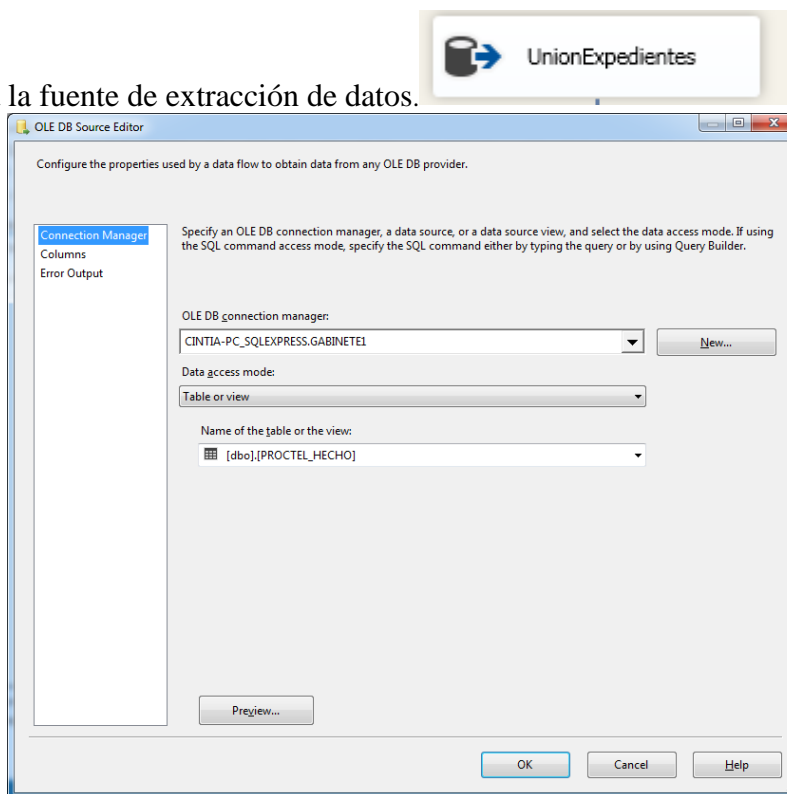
UnionExpedientes

la fuente de extracción de datos.

OLE DB Source Editor

Configure the properties used by a data flow to obtain data from any OLE DB provider.

Connection Manager
Columns
Error Output

Specify an OLE DB connection manager, a data source, or a data source view, and select the data access mode. If using the SQL command access mode, specify the SQL command either by typing the query or by using Query Builder.

OLE DB connection manager:

CINTIA-PC_SQLEXPRESS.GABINETE1

New...

Data access mode:

Table or view

Name of the table or the view:

[dbo].[PROCTEL_HECHO]

Preview...

OK

Cancel

Help